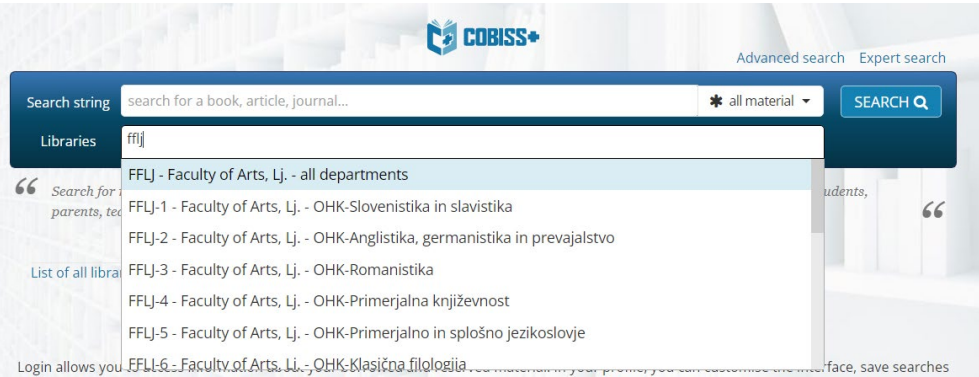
COBISS+

Advanced search Expert search

Search string search for a book, article, journal... ✱ all material ▾ SEARCH

Libraries fflj

FFLJ - Faculty of Arts, Lj. - all departments
FFLJ-1 - Faculty of Arts, Lj. - OHK-Slovenistika in slavistika
FFLJ-2 - Faculty of Arts, Lj. - OHK-Anglistika, germanistika in prevajalstvo
FFLJ-3 - Faculty of Arts, Lj. - OHK-Romanistika
FFLJ-4 - Faculty of Arts, Lj. - OHK-Primerjalna književnost
FFLJ-5 - Faculty of Arts, Lj. - OHK-Primerjalno in splošno jezikoslovje
FFLJ-6 - Faculty of Arts, Lj. - OHK-Klasična filologija

“ Search for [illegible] udents, parents, tea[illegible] ”

List of all librar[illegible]

Login allows yo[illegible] in your profile, you can customise the interface, save searches